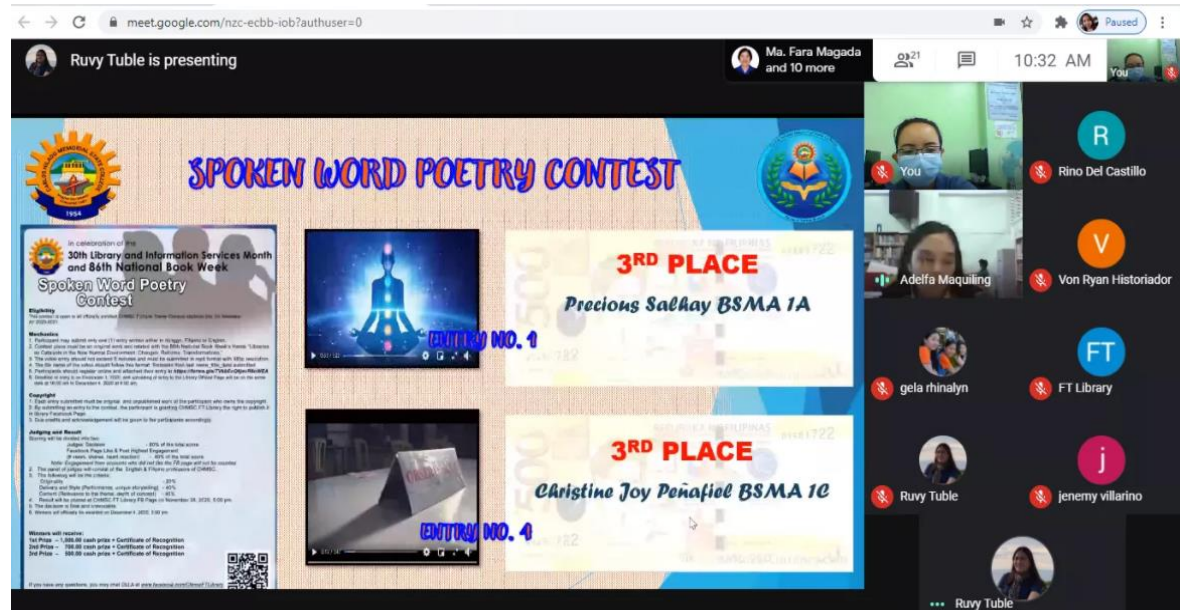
meet.google.com/nzc-ecbb-iob?authuser=0

Paused

Ruvy Tuble is presenting

Ma. Fara Magada and 10 more

21

10:32 AM

You

SPOKEN WORD POETRY CONTEST

1954

In celebration of the 30th Library and Information Services Month and 86th National Book Week

Spoken Word Poetry Contest

Eligibility

Mechanics

Copyright

Judging and Result

Winners will receive:
1st Prize – 1,000.00 cash prize + Certificate of Recognition
2nd Prize – 700.00 cash prize + Certificate of Recognition
3rd Prize – 500.00 cash prize + Certificate of Recognition

ENTRY NO. 1

3RD PLACE

Precious Salhay BSMA 1A

ENTRY NO. 4

3RD PLACE

Christine Joy Peñafiel BSMA 1C

You

R

Rino Del Castillo

Adelfa Maquiling

V

Von Ryan Historiador

gela rhinalyn

FT

FT Library

Ruvy Tuble

j

jenemy villarino

Ruvy Tuble